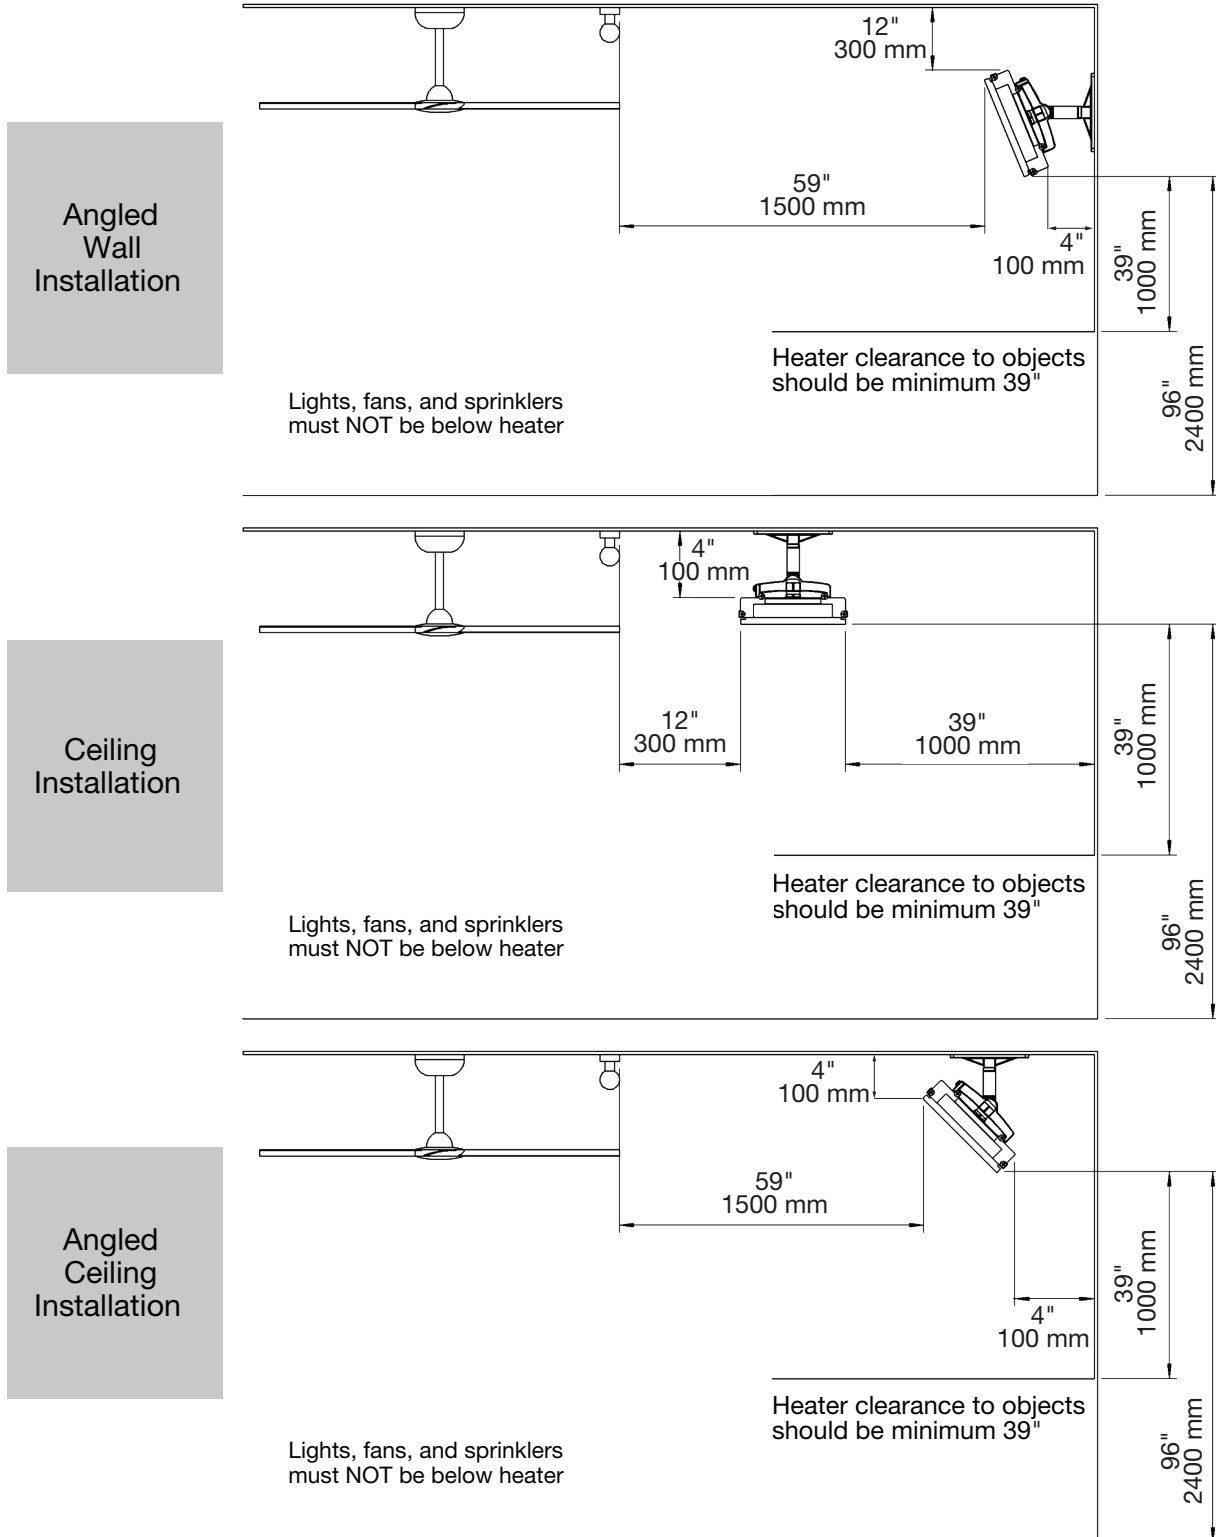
Angled Wall Installation

12"
300 mm

59"
1500 mm

4"
100 mm

39"
1000 mm

Heater clearance to objects should be minimum 39"

96"
2400 mm

Lights, fans, and sprinklers must NOT be below heater

Ceiling Installation

4"
100 mm

12"
300 mm

39"
1000 mm

39"
1000 mm

Heater clearance to objects should be minimum 39"

96"
2400 mm

Lights, fans, and sprinklers must NOT be below heater

Angled Ceiling Installation

4"
100 mm

59"
1500 mm

39"
1000 mm

4"
100 mm

Heater clearance to objects should be minimum 39"

96"
2400 mm

Lights, fans, and sprinklers must NOT be below heater